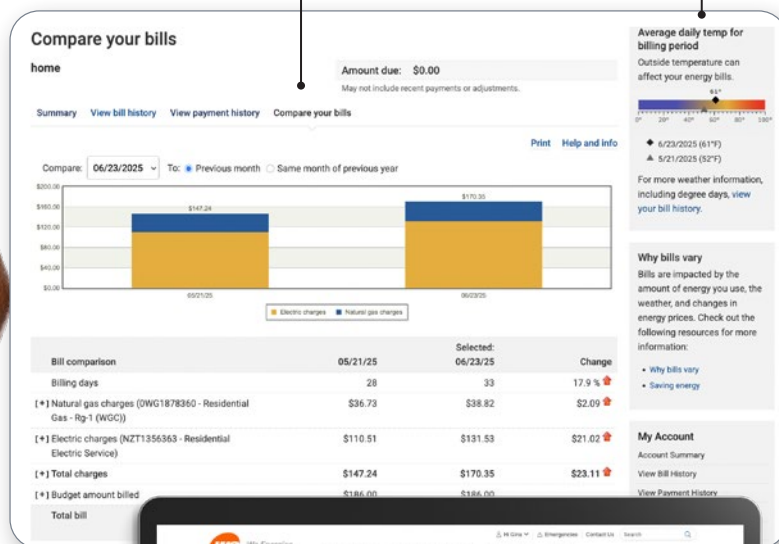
Compare your bills

home

Amount due: $0.00

May not include recent payments or adjustments.

Summary View bill history View payment history Compare your bills

Print Help and info

Compare: 06/23/2025 To: Previous month Same month of previous year

$200.00
$160.00
$120.00
$80.00
$40.00
$0.00

$147.24
$170.35

05/21/25
06/23/25

Electric charges Natural gas charges

| Bill comparison | 05/21/25 | Selected: 06/23/25 | Change |
|---|---|---|---|
| Billing days | 28 | 33 | 17.9 % |
| [+] Natural gas charges (0WG1878360 - Residential Gas - Rg-1 (WGC)) | $36.73 | $38.82 | $2.09 |
| [+] Electric charges (NZT1356363 - Residential Electric Service) | $110.51 | $131.53 | $21.02 |
| [+] Total charges | $147.24 | $170.35 | $23.11 |
| [+] Budget amount billed | $186.00 | $186.00 | |
| Total bill | | | |

Average daily temp for billing period

Outside temperature can affect your energy bills.

61°
0° 20° 40° 60° 80° 100°

6/23/2025 (61°F)
5/21/2025 (52°F)

For more weather information, including degree days, view your bill history.

Why bills vary

Bills are impacted by the amount of energy you use, the weather, and changes in energy prices. Check out the following resources for more information:

• Why bills vary
• Saving energy

My Account

Account Summary
View Bill History
View Payment History

Hi Gina Emergencies Contact Us Search